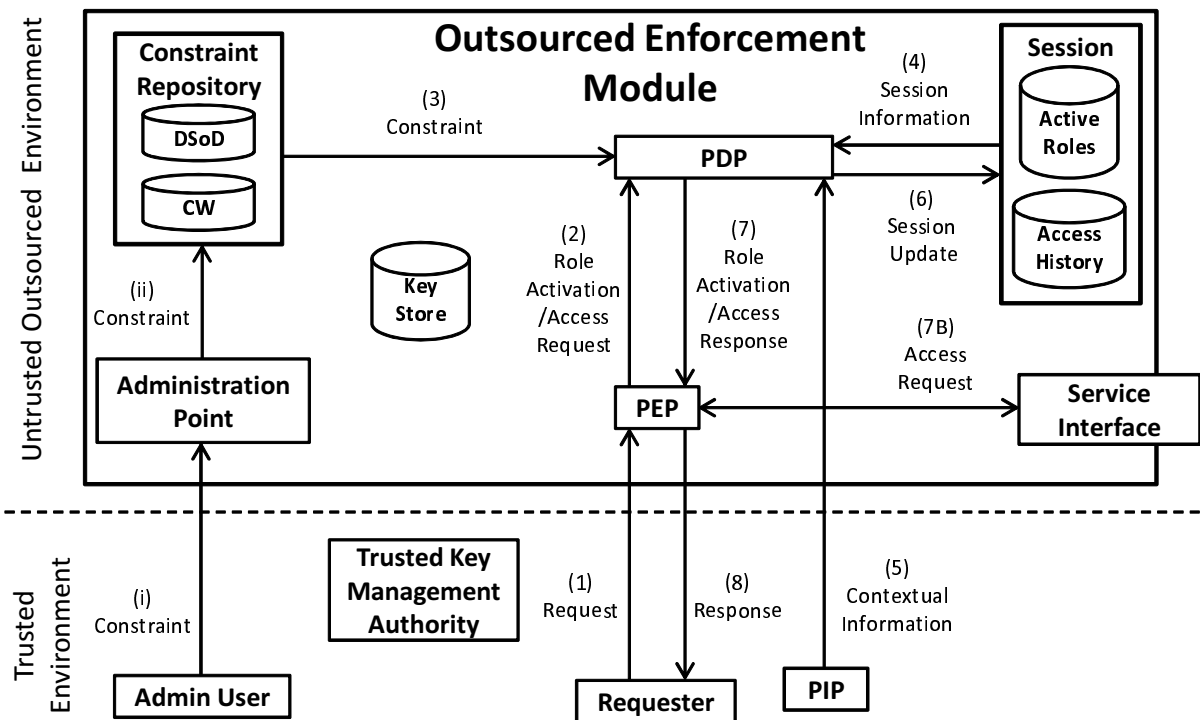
Untrusted Outsourced Environment

Outsourced Enforcement Module

Constraint Repository

DSoD

CW

(3) Constraint

PDP

(4) Session Information

Session

Active Roles

Access History

(6) Session Update

(2) Role Activation /Access Request

(7) Role Activation /Access Response

Key Store

(ii) Constraint

Administration Point

PEP

(7B) Access Request

Service Interface

Trusted Environment

(i) Constraint

Trusted Key Management Authority

(1) Request

(8) Response

(5) Contextual Information

Admin User

Requester

PIP